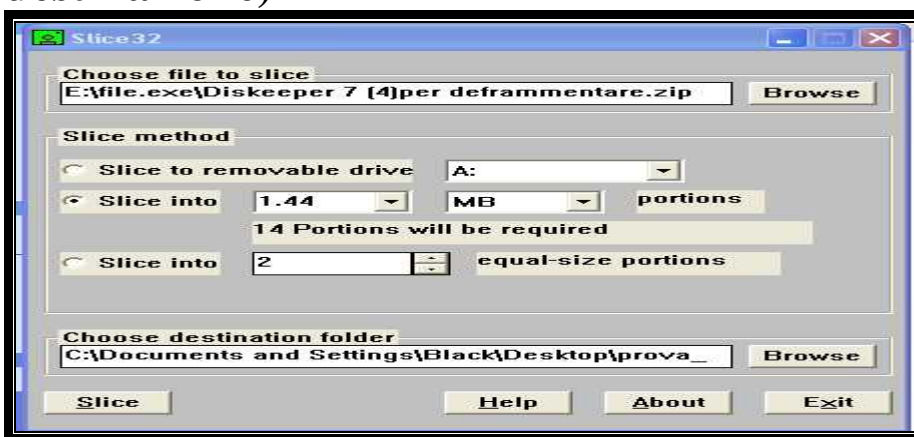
Slice32

Choose file to slice
E:\file.exe\Diskeeper 7 (4)per deframmentare.zip
Browse

Slice method
Slice to removable drive
A:
Slice into
1.44
MB
portions
14 Portions will be required
Slice into
2
equal-size portions

Choose destination folder
C:\Documents and Settings\Black\Desktop\prova_
Browse

Slice
Help
About
Exit